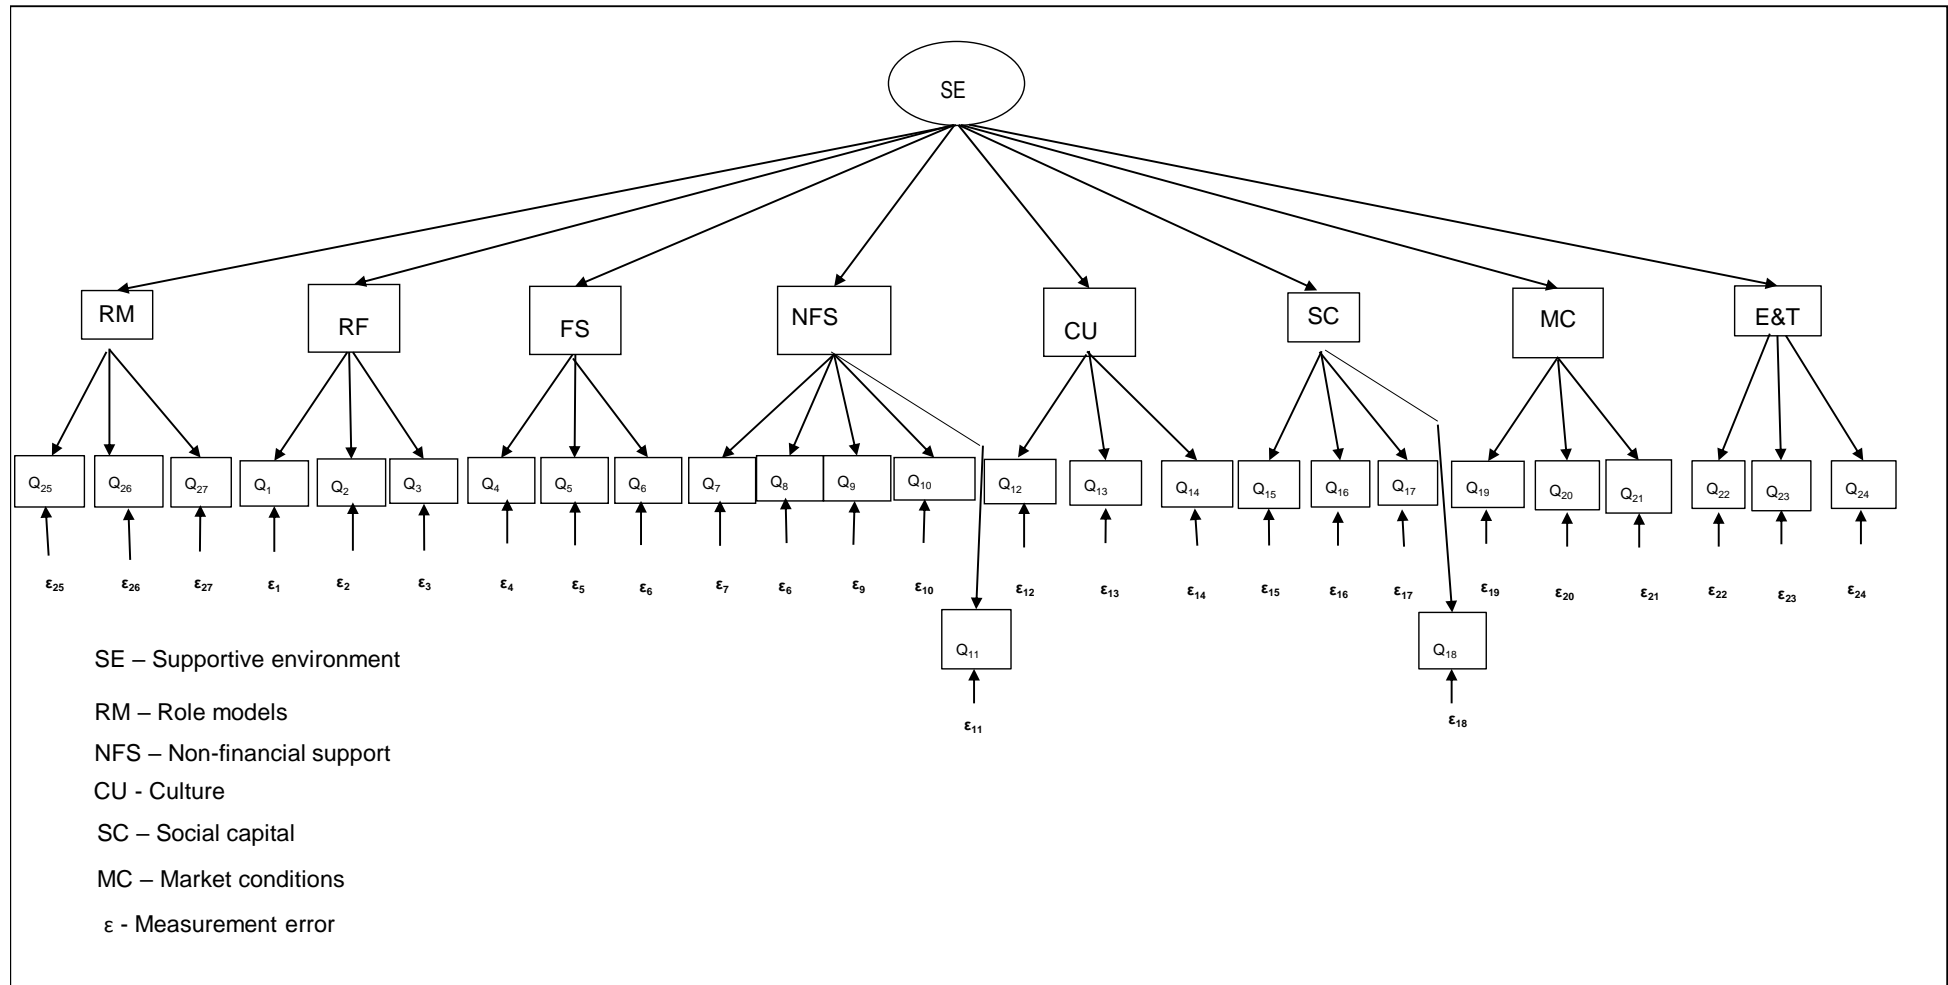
SE

RM RF FS NFS CU SC MC E&T

$Q_{25}$ $Q_{26}$ $Q_{27}$ $Q_1$ $Q_2$ $Q_3$ $Q_4$ $Q_5$ $Q_6$ $Q_7$ $Q_8$ $Q_9$ $Q_{10}$ $Q_{12}$ $Q_{13}$ $Q_{14}$ $Q_{15}$ $Q_{16}$ $Q_{17}$ $Q_{19}$ $Q_{20}$ $Q_{21}$ $Q_{22}$ $Q_{23}$ $Q_{24}$

$\varepsilon_{25}$ $\varepsilon_{26}$ $\varepsilon_{27}$ $\varepsilon_1$ $\varepsilon_2$ $\varepsilon_3$ $\varepsilon_4$ $\varepsilon_5$ $\varepsilon_6$ $\varepsilon_7$ $\varepsilon_6$ $\varepsilon_9$ $\varepsilon_{10}$ $\varepsilon_{12}$ $\varepsilon_{13}$ $\varepsilon_{14}$ $\varepsilon_{15}$ $\varepsilon_{16}$ $\varepsilon_{17}$ $\varepsilon_{19}$ $\varepsilon_{20}$ $\varepsilon_{21}$ $\varepsilon_{22}$ $\varepsilon_{23}$ $\varepsilon_{24}$

$Q_{11}$ $Q_{18}$

$\varepsilon_{11}$ $\varepsilon_{18}$

SE – Supportive environment

RM – Role models

NFS – Non-financial support

CU - Culture

SC – Social capital

MC – Market conditions

ε - Measurement error